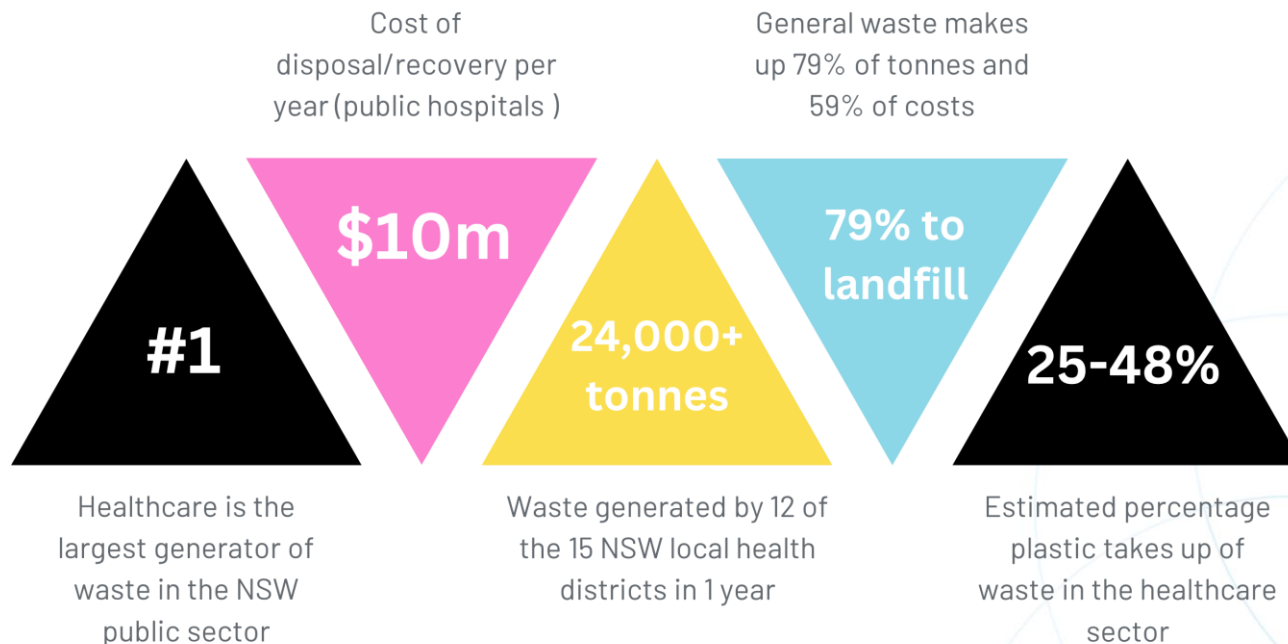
Cost of disposal/recovery per year (public hospitals )

General waste makes up 79% of tonnes and 59% of costs

#1

$10m

24,000+ tonnes

79% to landfill

25-48%

Healthcare is the largest generator of waste in the NSW public sector

Waste generated by 12 of the 15 NSW local health districts in 1 year

Estimated percentage plastic takes up of waste in the healthcare sector